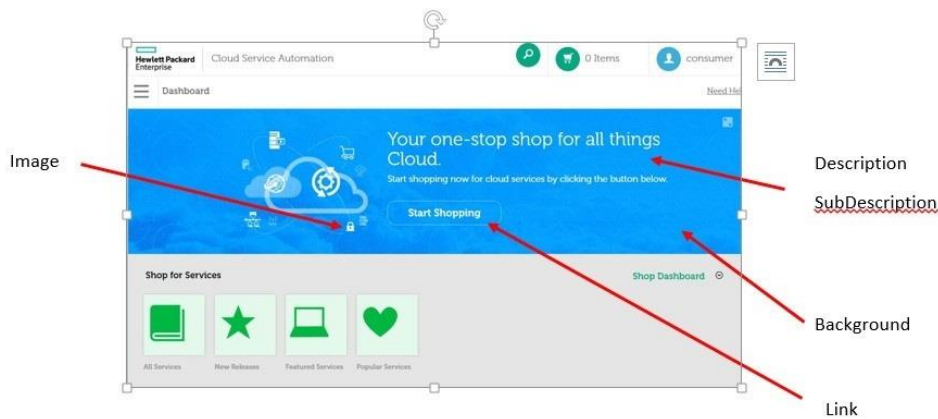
Hewlett Packard Enterprise

Cloud Service Automation

0 Items

consumer

Dashboard

Need He

Image

Your one-stop shop for all things Cloud.

Description

Start shopping now for cloud services by clicking the button below.

SubDescription

Start Shopping

Shop for Services

Shop Dashboard

Background

All Services

New Releases

Featured Services

Popular Services

Link